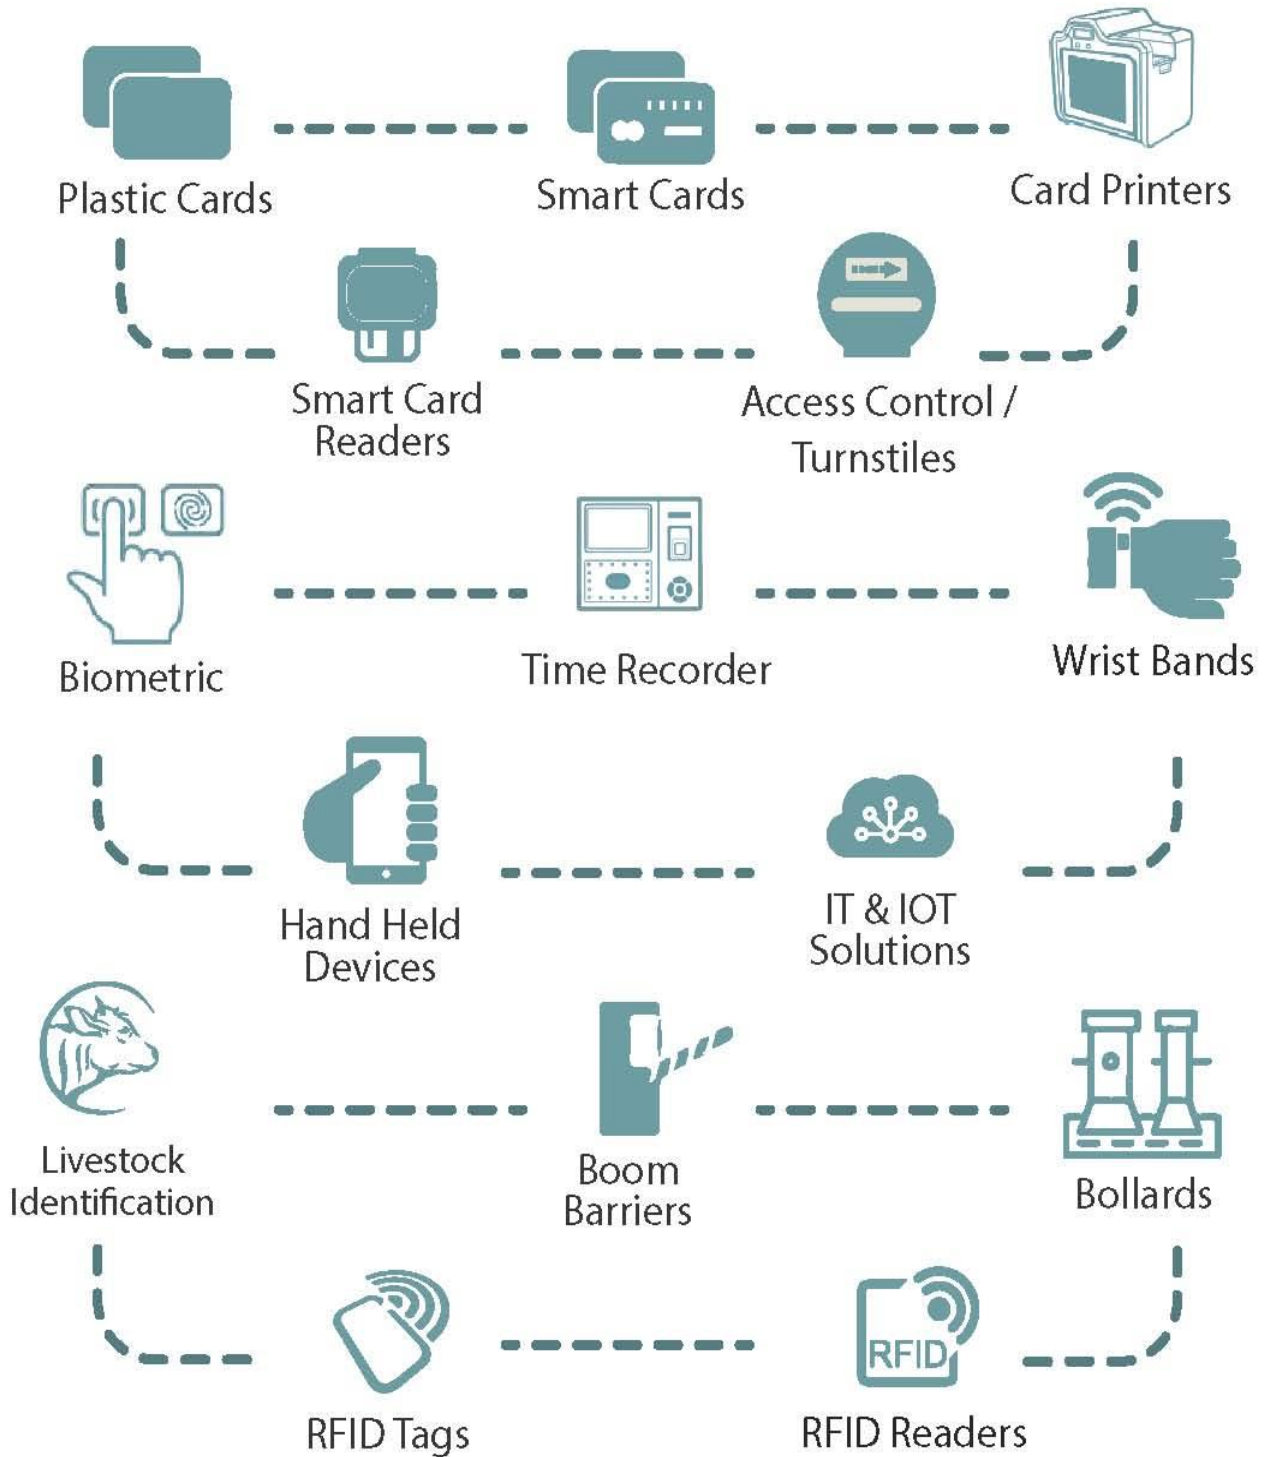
Plastic Cards

Smart Cards

Card Printers

Smart Card Readers

Access Control / Turnstiles

Biometric

Time Recorder

Wrist Bands

Hand Held Devices

IT & IOT Solutions

Livestock Identification

Boom Barriers

Bollards

RFID Tags

RFID

RFID Readers